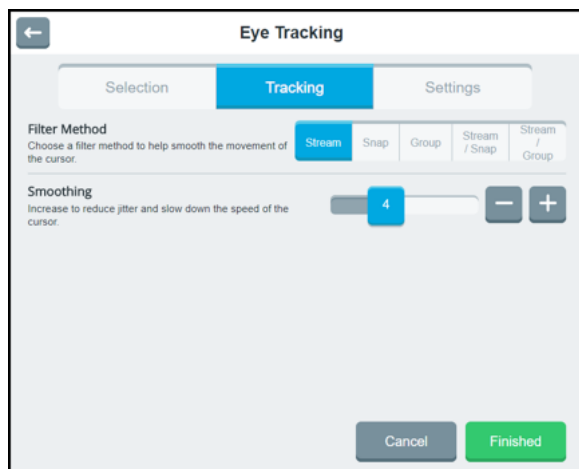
Eye Tracking

Selection | Tracking | Settings

Filter Method
Choose a filter method to help smooth the movement of the cursor.

Stream | Snap | Group | Stream / Snap | Stream / Group

Smoothing
Increase to reduce jitter and slow down the speed of the cursor.

4

Cancel
Finished